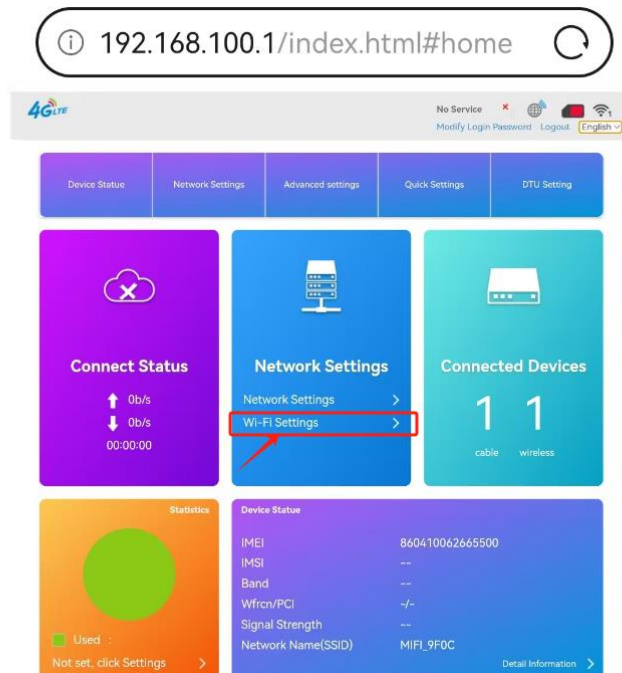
192.168.100.1/index.html#home

4G LTE

No Service
Modify Login Password Logout English

Device Statue | Network Settings | Advanced settings | Quick Settings | DTU Setting

Connect Status
0b/s
0b/s
00:00:00

Network Settings
Network Settings >
Wi-Fi Settings >

Connected Devices
1 1
cable wireless

Statistics
Used :
Not set, click Settings >

Device Statue

| | |
|---|---|
| IMEI | 860410062665500 |
| IMSI | -- |
| Band | -- |
| Wfrcn/PCI | -/- |
| Signal Strength | -- |
| Network Name(SSID) | MIFI_9F0C |

Detail Information >